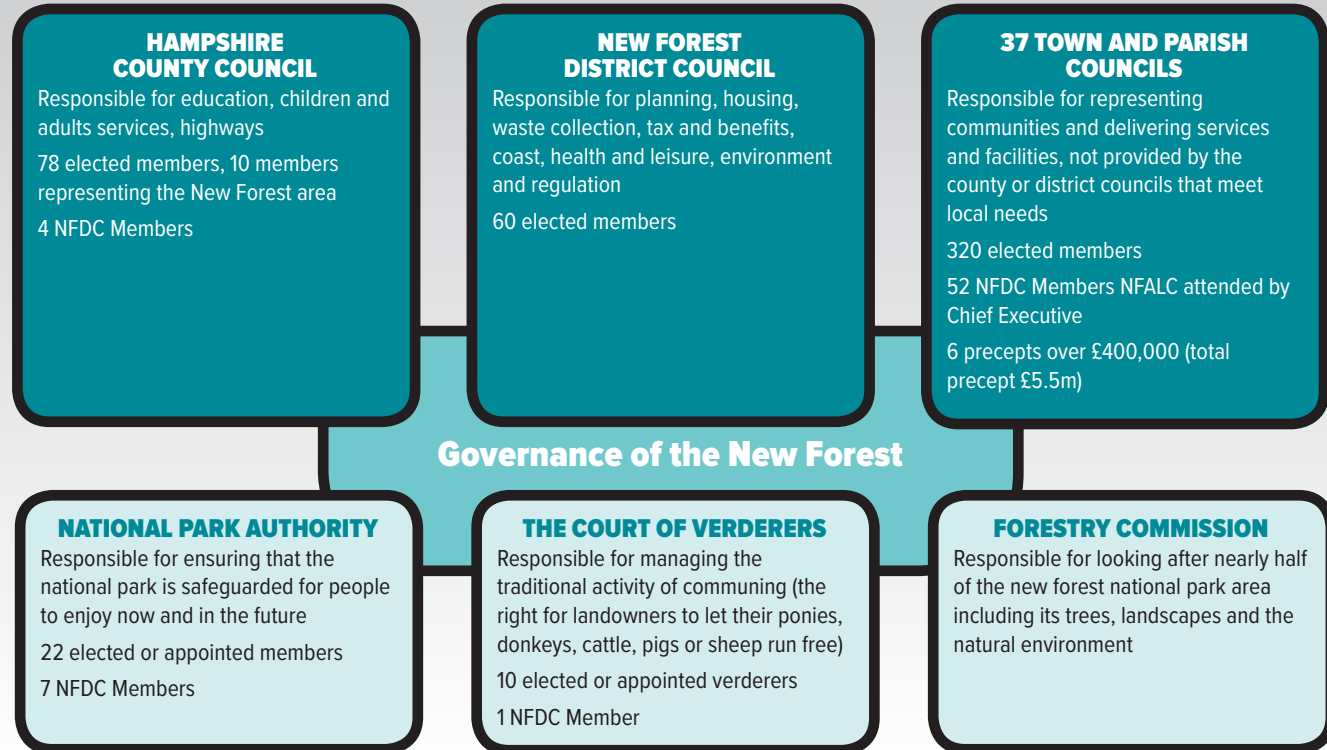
HAMPSHIRE COUNTY COUNCIL

Responsible for education, children and adults services, highways

78 elected members, 10 members representing the New Forest area

4 NFDC Members

NEW FOREST DISTRICT COUNCIL

Responsible for planning, housing, waste collection, tax and benefits, coast, health and leisure, environment and regulation

60 elected members

37 TOWN AND PARISH COUNCILS

Responsible for representing communities and delivering services and facilities, not provided by the county or district councils that meet local needs

320 elected members

52 NFDC Members NFALC attended by Chief Executive

6 precepts over £400,000 (total precept £5.5m)

Governance of the New Forest

NATIONAL PARK AUTHORITY

Responsible for ensuring that the national park is safeguarded for people to enjoy now and in the future

22 elected or appointed members

7 NFDC Members

THE COURT OF VERDERERS

Responsible for managing the traditional activity of communing (the right for landowners to let their ponies, donkeys, cattle, pigs or sheep run free)

10 elected or appointed verderers

1 NFDC Member

FORESTRY COMMISSION

Responsible for looking after nearly half of the new forest national park area including its trees, landscapes and the natural environment